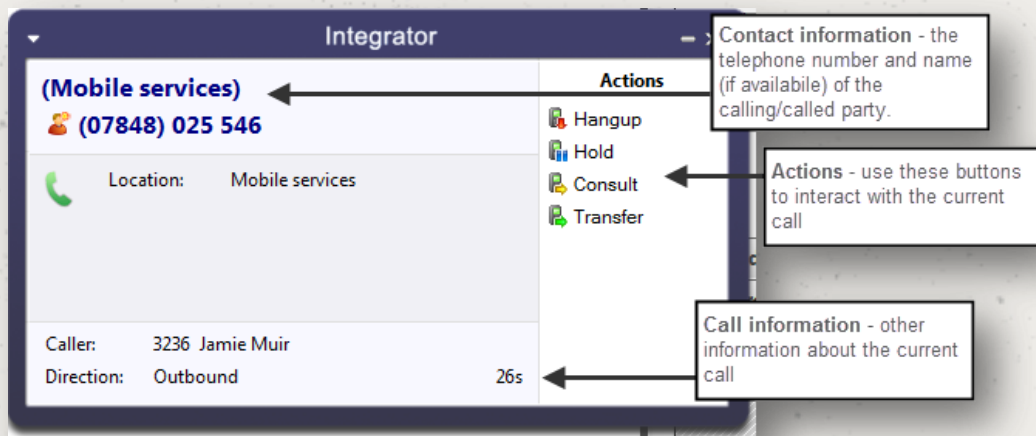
Integrator

(Mobile services)
(07848) 025 546

Location: Mobile services

Caller: 3236 Jamie Muir
Direction: Outbound 26s

Actions
Hangup
Hold
Consult
Transfer

**Contact information** - the telephone number and name (if availabile) of the calling/called party.

**Actions** - use these buttons to interact with the current call

**Call information** - other information about the current call